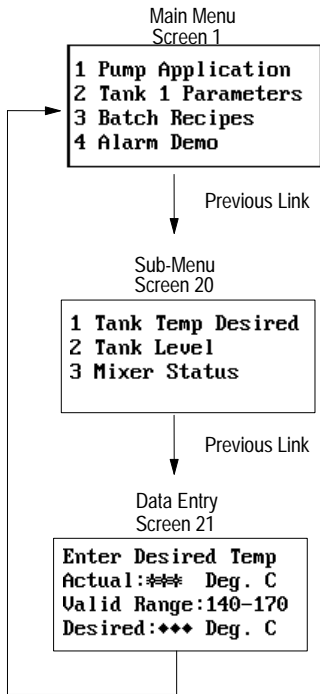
Main Menu
Screen 1

1 Pump Application
2 Tank 1 Parameters
3 Batch Recipes
4 Alarm Demo

Previous Link

Sub-Menu
Screen 20

1 Tank Temp Desired
2 Tank Level
3 Mixer Status

Previous Link

Data Entry
Screen 21

Enter Desired Temp
Actual:*** Deg. C
Valid Range:140-170
Desired:♦♦♦ Deg. C